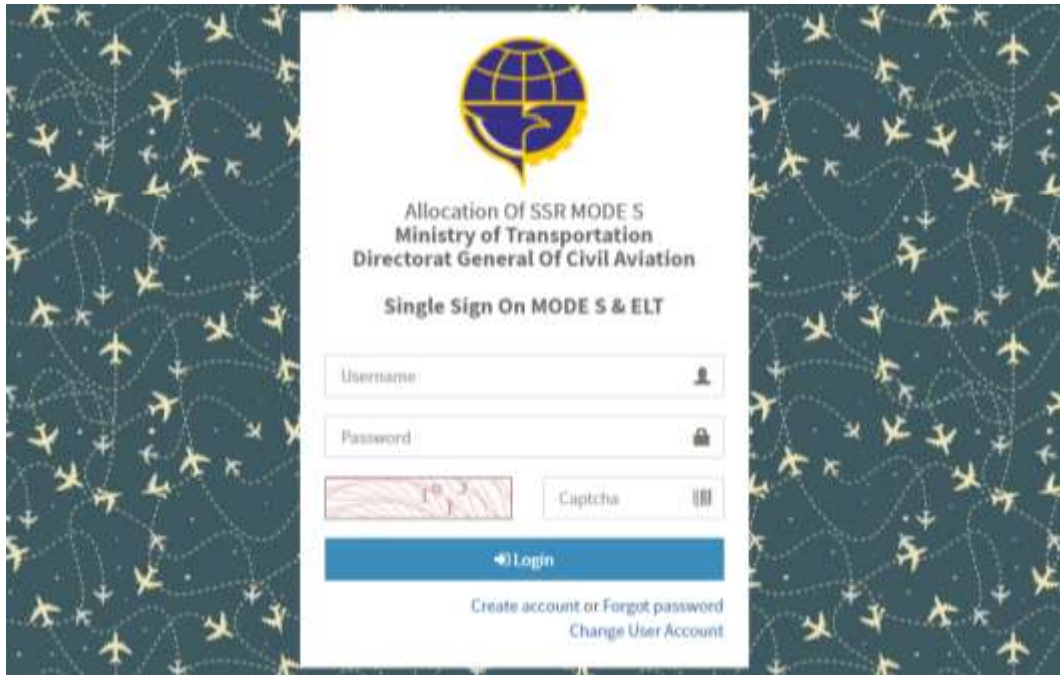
Allocation Of SSR MODE S
Ministry of Transportation
Directorat General Of Civil Aviation

Single Sign On MODE S & ELT

Username

Password

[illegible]

Captcha

Login

Create account or Forgot password
Change User Account